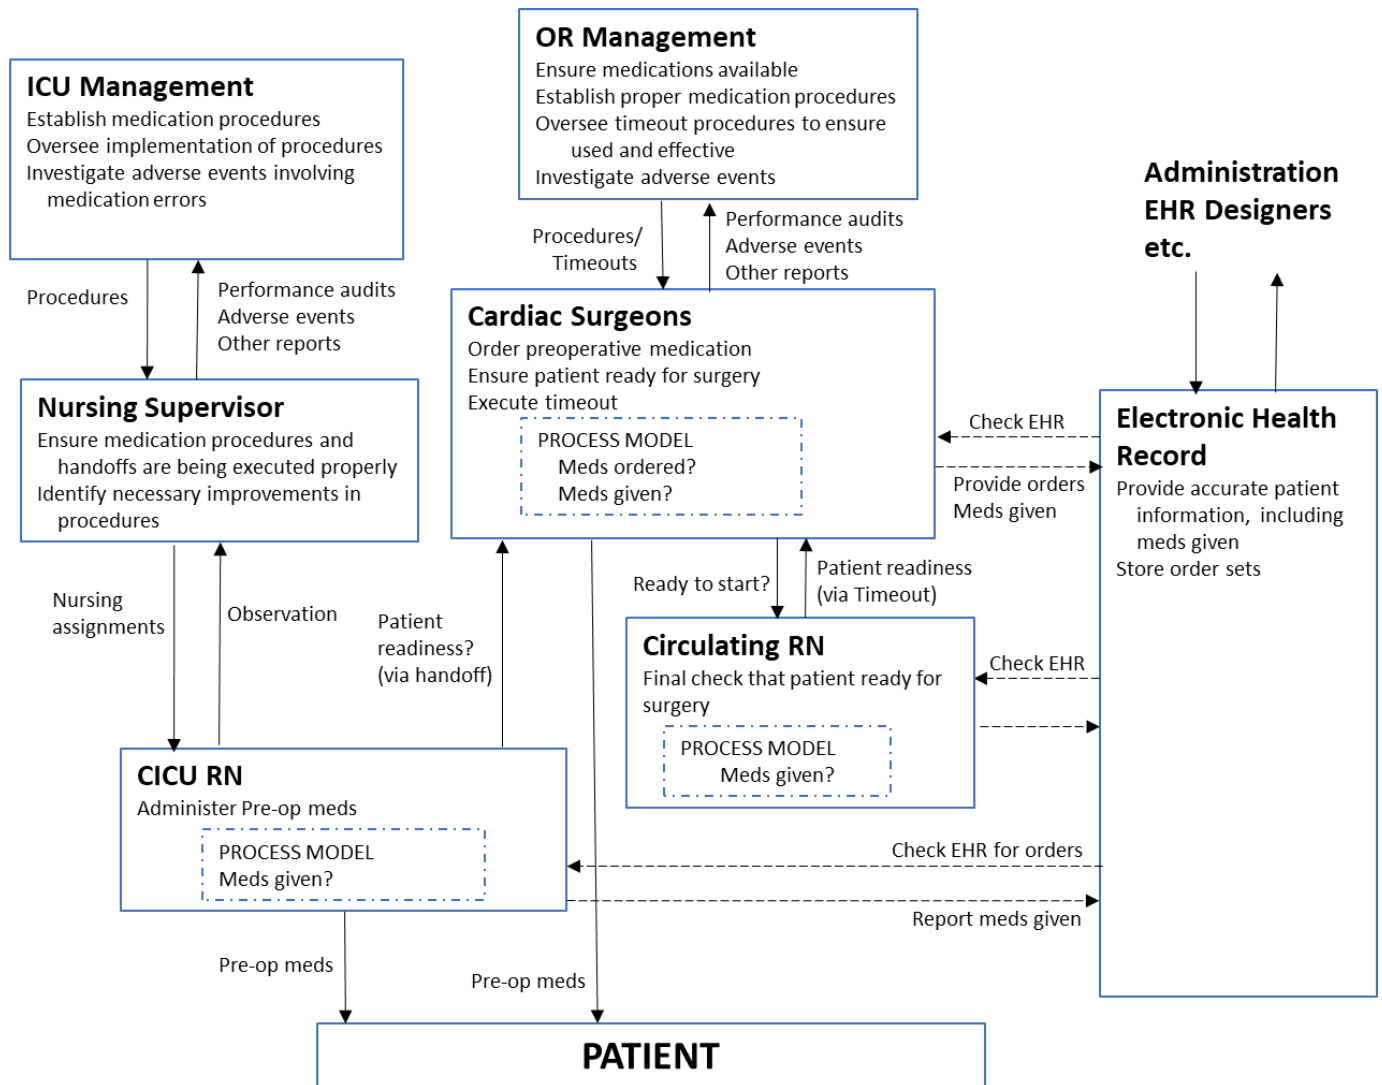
ICU Management
Establish medication procedures
Oversee implementation of procedures
Investigate adverse events involving medication errors

OR Management
Ensure medications available
Establish proper medication procedures
Oversee timeout procedures to ensure used and effective
Investigate adverse events

Administration
EHR Designers
etc.

Procedures

Performance audits
Adverse events
Other reports

Procedures/
Timeouts

Performance audits
Adverse events
Other reports

Cardiac Surgeons
Order preoperative medication
Ensure patient ready for surgery
Execute timeout

PROCESS MODEL
Meds ordered?
Meds given?

Nursing Supervisor
Ensure medication procedures and handoffs are being executed properly
Identify necessary improvements in procedures

Check EHR

Provide orders
Meds given

Electronic Health Record
Provide accurate patient information, including meds given
Store order sets

Nursing assignments

Observation

Patient readiness?
(via handoff)

Ready to start?

Patient readiness
(via Timeout)

Circulating RN
Final check that patient ready for surgery

PROCESS MODEL
Meds given?

Check EHR

CICU RN
Administer Pre-op meds

PROCESS MODEL
Meds given?

Check EHR for orders

Report meds given

Pre-op meds

Pre-op meds

PATIENT